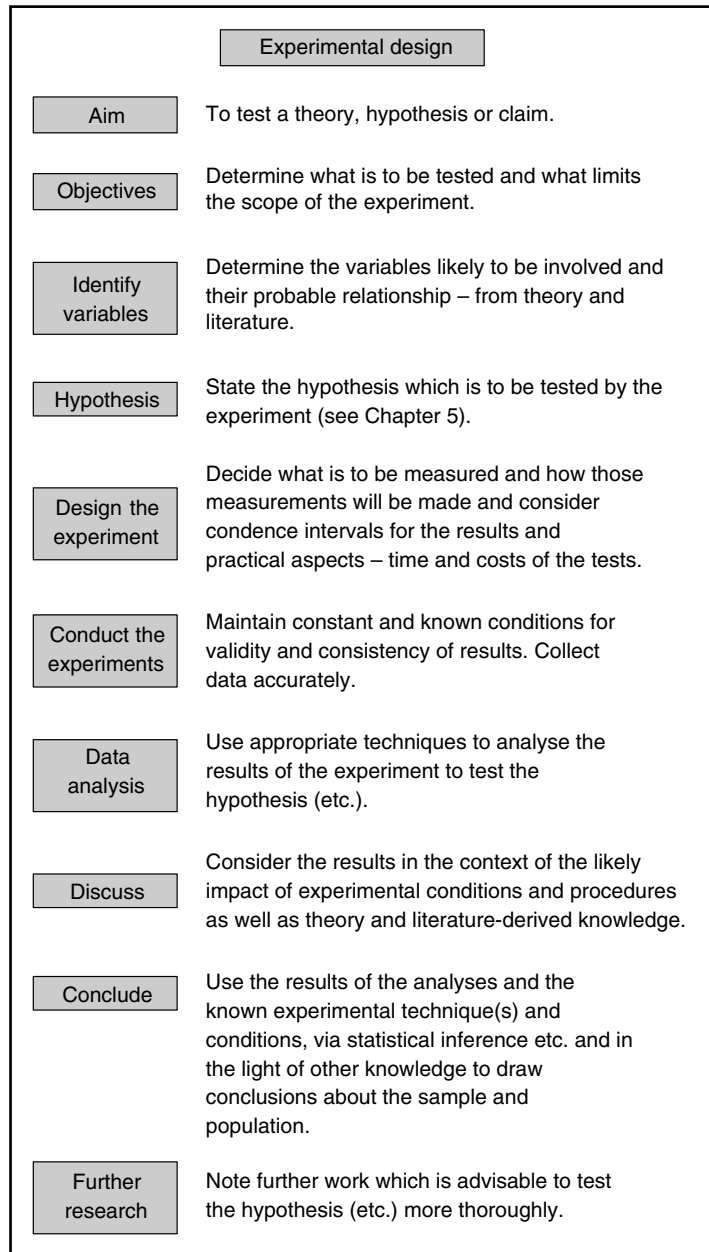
Experimental design

Aim

To test a theory, hypothesis or claim.

Objectives

Determine what is to be tested and what limits the scope of the experiment.

Identify variables

Determine the variables likely to be involved and their probable relationship – from theory and literature.

Hypothesis

State the hypothesis which is to be tested by the experiment (see Chapter 5).

Design the experiment

Decide what is to be measured and how those measurements will be made and consider condence intervals for the results and practical aspects – time and costs of the tests.

Conduct the experiments

Maintain constant and known conditions for validity and consistency of results. Collect data accurately.

Data analysis

Use appropriate techniques to analyse the results of the experiment to test the hypothesis (etc.).

Discuss

Consider the results in the context of the likely impact of experimental conditions and procedures as well as theory and literature-derived knowledge.

Conclude

Use the results of the analyses and the known experimental technique(s) and conditions, via statistical inference etc. and in the light of other knowledge to draw conclusions about the sample and population.

Further research

Note further work which is advisable to test the hypothesis (etc.) more thoroughly.